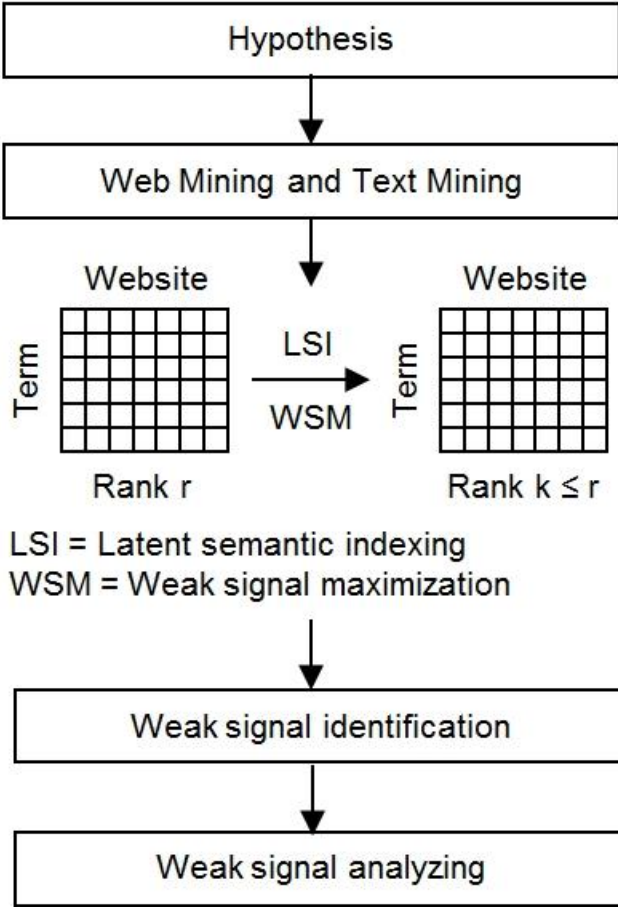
Hypothesis

Web Mining and Text Mining

Website

Term

Rank r

LSI

WSM

Website

Term

Rank $k \leq r$

LSI = Latent semantic indexing
WSM = Weak signal maximization

Weak signal identification

Weak signal analyzing